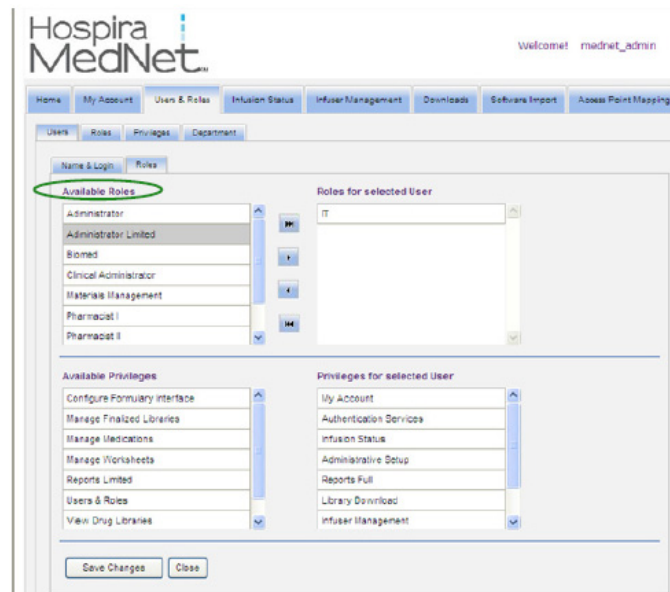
Hospira MedNet™

Welcome! mednet_admin

Home | My Account | Users & Roles | Infusion Status | Infuser Management | Downloads | Software Import | Access Point Mapping

Users | Roles | Privileges | Department

Name & Login | Roles

Available Roles

Administrator
Administrator Limited
Biomed
Clinical Administrator
Materials Management
Pharmacist I
Pharmacist II

Roles for selected User

IT

Available Privileges

Configure Formulary Interface
Manage Finalized Libraries
Manage Medications
Manage Worksheets
Reports Limited
Users & Roles
View Drug Libraries

Privileges for selected User

My Account
Authentication Services
Infusion Status
Administrative Setup
Reports Full
Library Download
Infuser Management

Save Changes | Close